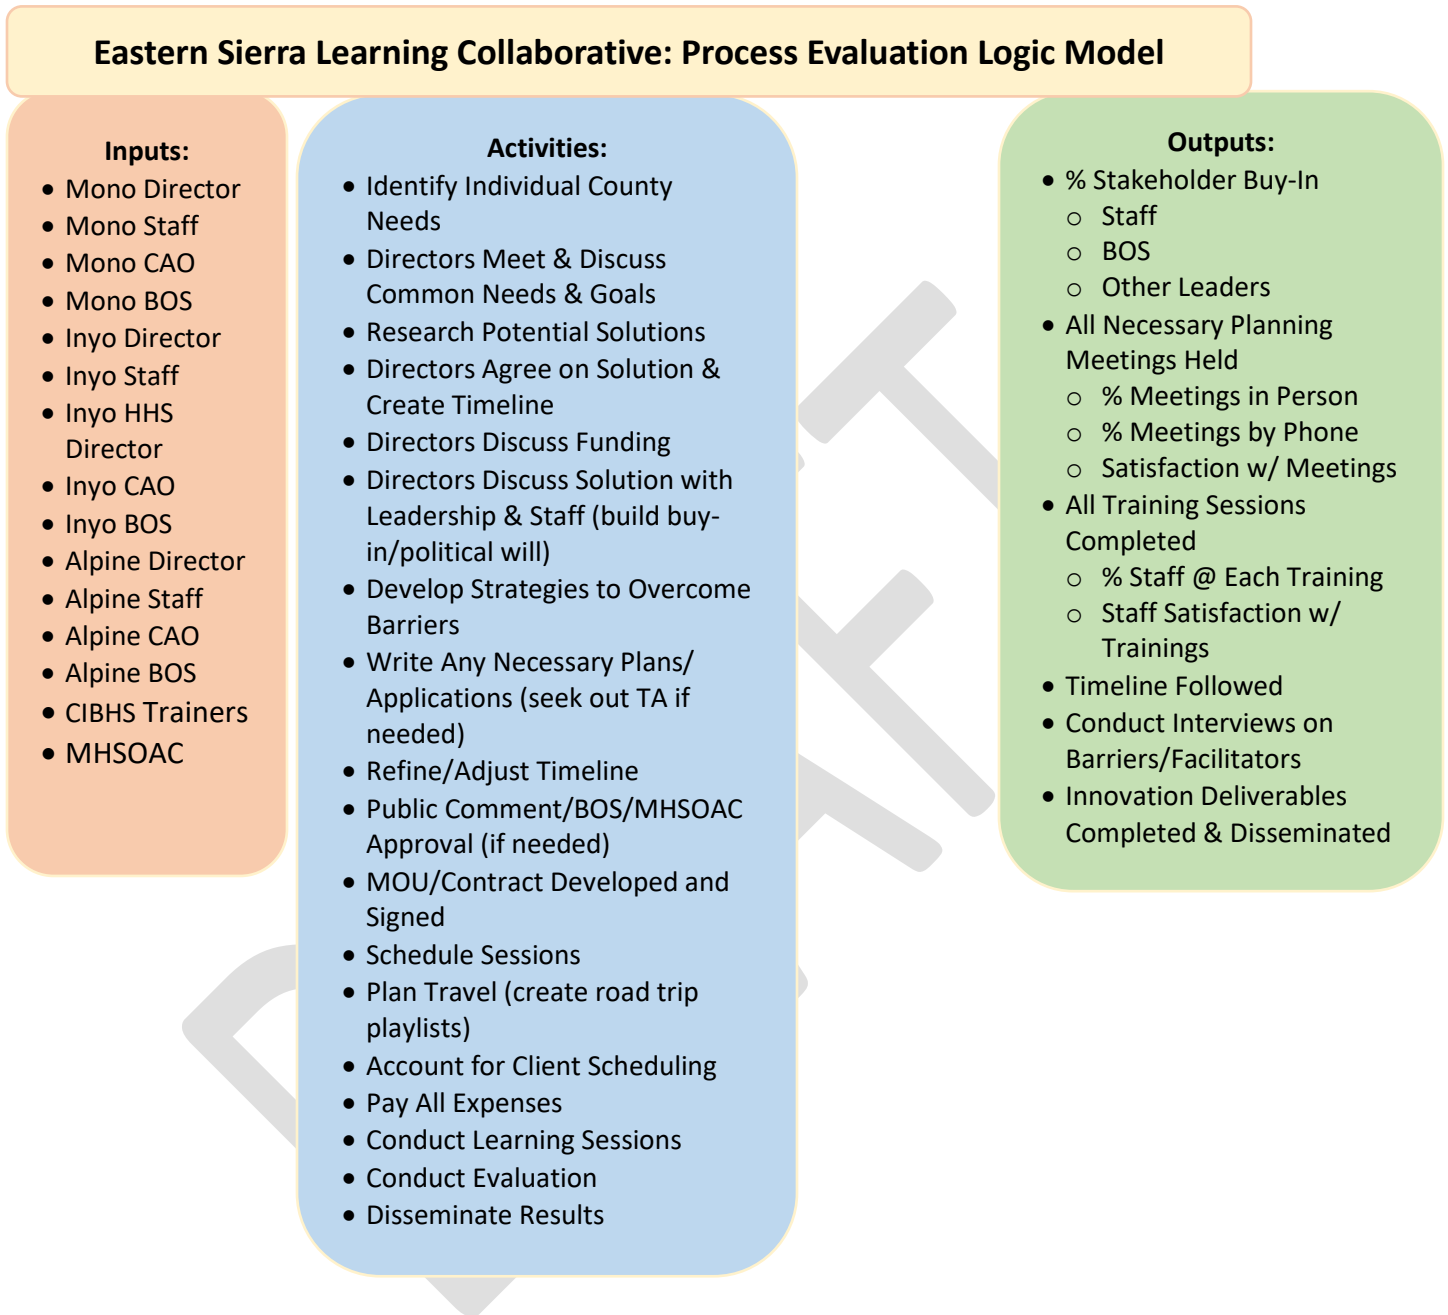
Eastern Sierra Learning Collaborative: Process Evaluation Logic Model

Inputs:
- Mono Director
- Mono Staff
- Mono CAO
- Mono BOS
- Inyo Director
- Inyo Staff
- Inyo HHS Director
- Inyo CAO
- Inyo BOS
- Alpine Director
- Alpine Staff
- Alpine CAO
- Alpine BOS
- CIBHS Trainers
- MHSOAC

Activities:
- Identify Individual County Needs
- Directors Meet & Discuss Common Needs & Goals
- Research Potential Solutions
- Directors Agree on Solution & Create Timeline
- Directors Discuss Funding
- Directors Discuss Solution with Leadership & Staff (build buy-in/political will)
- Develop Strategies to Overcome Barriers
- Write Any Necessary Plans/ Applications (seek out TA if needed)
- Refine/Adjust Timeline
- Public Comment/BOS/MHSOAC Approval (if needed)
- MOU/Contract Developed and Signed
- Schedule Sessions
- Plan Travel (create road trip playlists)
- Account for Client Scheduling
- Pay All Expenses
- Conduct Learning Sessions
- Conduct Evaluation
- Disseminate Results

Outputs:
- % Stakeholder Buy-In
  - Staff
  - BOS
  - Other Leaders
- All Necessary Planning Meetings Held
  - % Meetings in Person
  - % Meetings by Phone
  - Satisfaction w/ Meetings
- All Training Sessions Completed
  - % Staff @ Each Training
  - Staff Satisfaction w/ Trainings
- Timeline Followed
- Conduct Interviews on Barriers/Facilitators
- Innovation Deliverables Completed & Disseminated

DRAFT